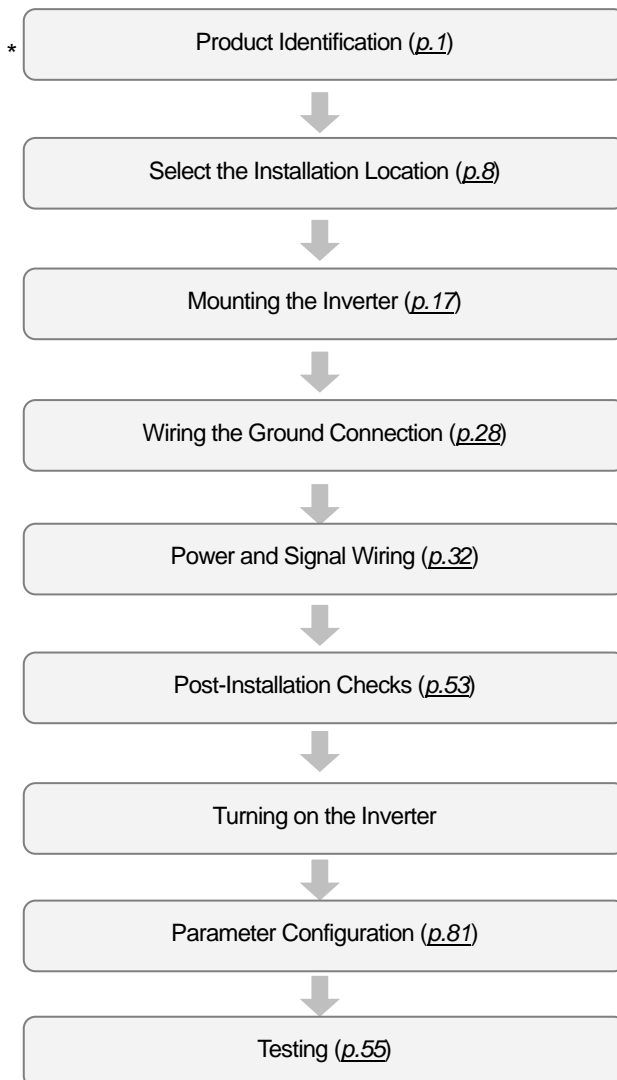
*

Product Identification (p.1)

Select the Installation Location (p.8)

Mounting the Inverter (p.17)

Wiring the Ground Connection (p.28)

Power and Signal Wiring (p.32)

Post-Installation Checks (p.53)

Turning on the Inverter

Parameter Configuration (p.81)

Testing (p.55)